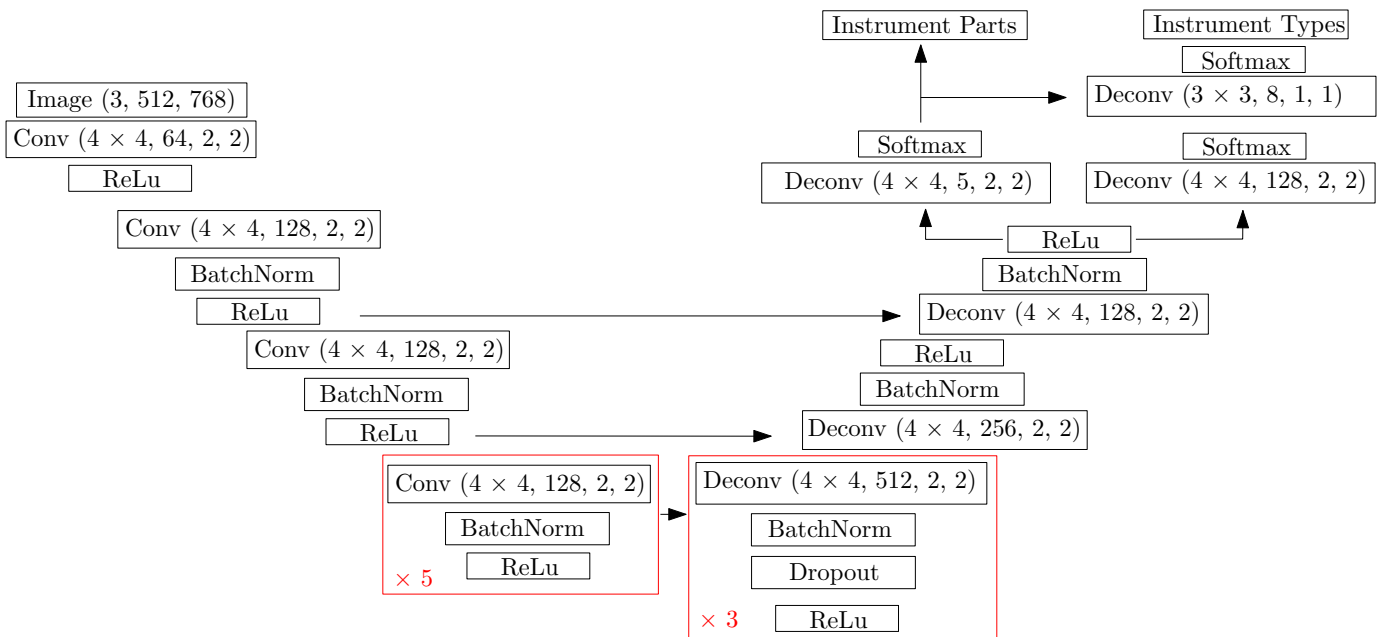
Instrument Parts

Instrument Types

Softmax

Deconv ($3 \times 3$, 8, 1, 1)

Image (3, 512, 768)

Conv ($4 \times 4$, 64, 2, 2)

ReLu

Softmax

Deconv ($4 \times 4$, 5, 2, 2)

Softmax

Deconv ($4 \times 4$, 128, 2, 2)

Conv ($4 \times 4$, 128, 2, 2)

ReLu

BatchNorm

BatchNorm

ReLu

Deconv ($4 \times 4$, 128, 2, 2)

Conv ($4 \times 4$, 128, 2, 2)

ReLu

BatchNorm

BatchNorm

ReLu

Deconv ($4 \times 4$, 256, 2, 2)

Conv ($4 \times 4$, 128, 2, 2)

BatchNorm

ReLu

$\times$ 5

Deconv ($4 \times 4$, 512, 2, 2)

BatchNorm

Dropout

$\times$ 3

ReLu